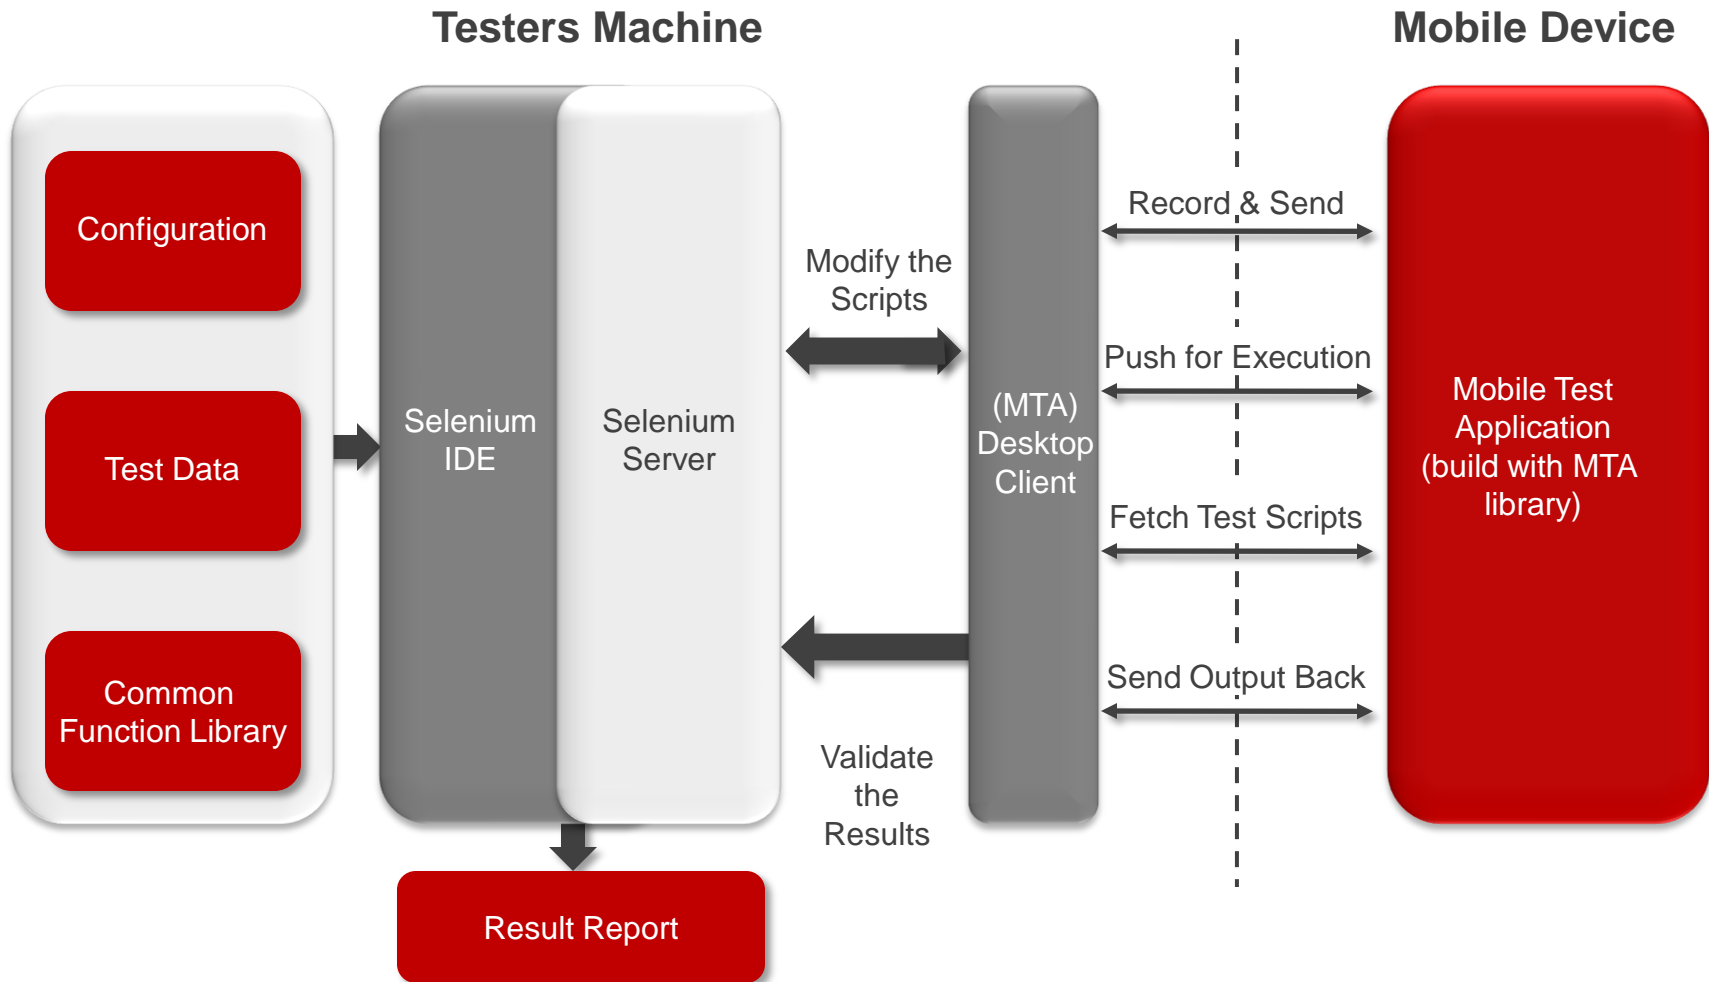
Testers Machine

Mobile Device

Configuration

Test Data

Common Function Library

Selenium IDE

Selenium Server

Modify the Scripts

Validate the Results

(MTA) Desktop Client

Record & Send

Push for Execution

Fetch Test Scripts

Send Output Back

Mobile Test Application (build with MTA library)

Result Report